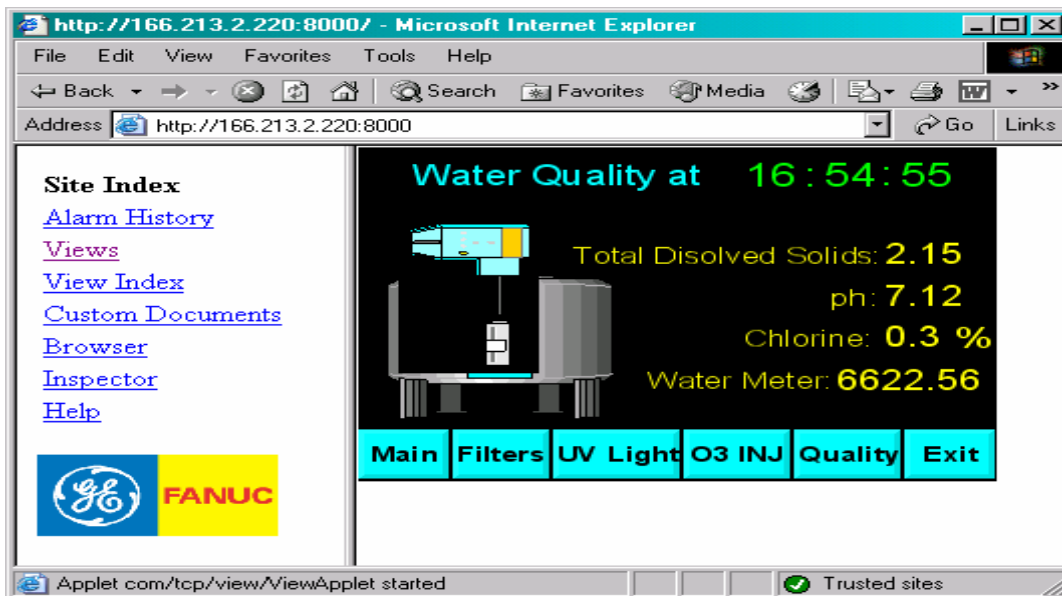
http://166.213.2.220:8000/ - Microsoft Internet Explorer

File Edit View Favorites Tools Help

Back Search Favorites Media

Address http://166.213.2.220:8000 Go Links

Site Index
Alarm History
Views
View Index
Custom Documents
Browser
Inspector
Help

GE FANUC

Water Quality at 16:54:55

Total Disolved Solids: 2.15
ph: 7.12
Chlorine: 0.3 %
Water Meter: 6622.56

Main | Filters | UV Light | O3 INJ | Quality | Exit

Applet com/tcp/view/ViewApplet started

Trusted sites